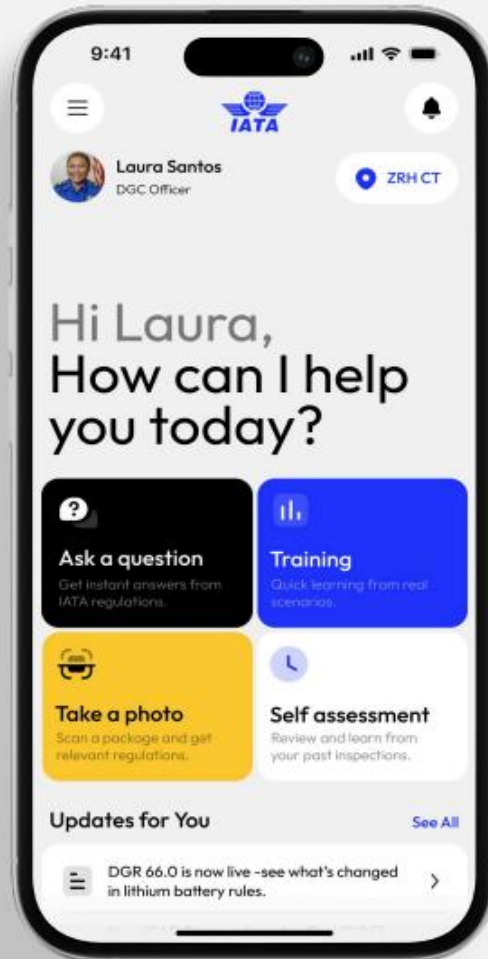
9:41

IATA

Laura Santos
DGC Officer

ZRH CT

Hi Laura,
How can I help you today?

Ask a question
Get instant answers from IATA regulations.

Training
Quick learning from real scenarios.

Take a photo
Scan a package and get relevant regulations.

Self assessment
Review and learn from your past inspections.

Updates for You

See All

DGR 66.0 is now live -see what's changed in lithium battery rules.